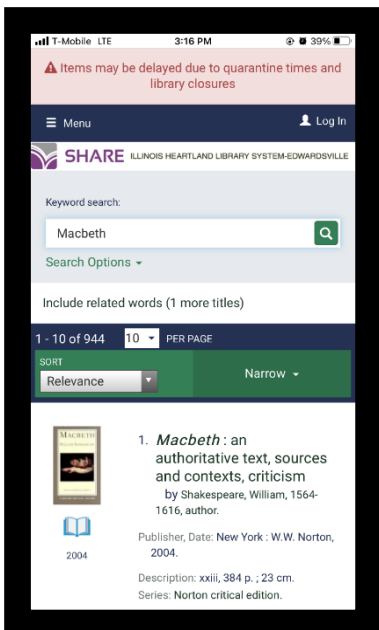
T-Mobile LTE 3:16 PM 39%

Items may be delayed due to quarantine times and library closures

Menu

Log In

SHARE ILLINOIS HEARTLAND LIBRARY SYSTEM-EDWARDSVILLE

Keyword search:

Macbeth

Search Options

Include related words (1 more titles)

1 - 10 of 944 10 PER PAGE

SORT

Relevance

Narrow

MACBETH

1. *Macbeth* : an authoritative text, sources and contexts, criticism

by Shakespeare, William, 1564-1616, author.

2004

Publisher, Date: New York : W.W. Norton, 2004.

Description: xxiii, 384 p. ; 23 cm.

Series: Norton critical edition.